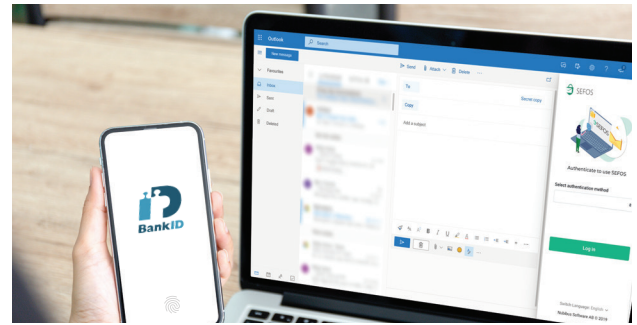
Outlook

Search

New message

Favorites

Inbox

Sent

Draft

Deleted

Send

Attach

Delete

To

Copy

Secret copy

Add a subject

Send

SEFOS

Authenticate to use SEFOS

Select authentication method

Log in

BankID